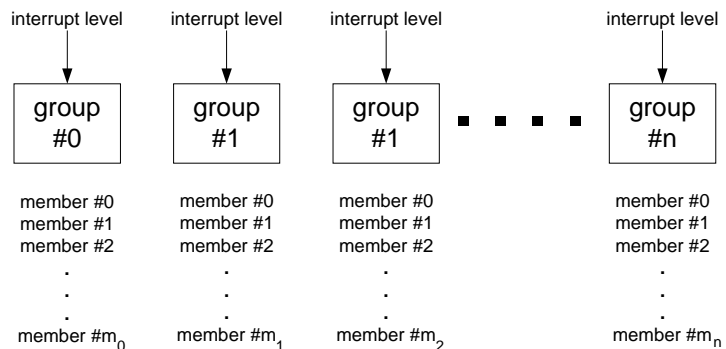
interrupt level

group #0

member #0
member #1
member #2
.
.
.
member #$m_0$

interrupt level

group #1

member #0
member #1
member #2
.
.
.
member #$m_1$

interrupt level

group #1

member #0
member #1
member #2
.
.
.
member #$m_2$

interrupt level

group #n

member #0
member #1
member #2
.
.
.
member #$m_n$